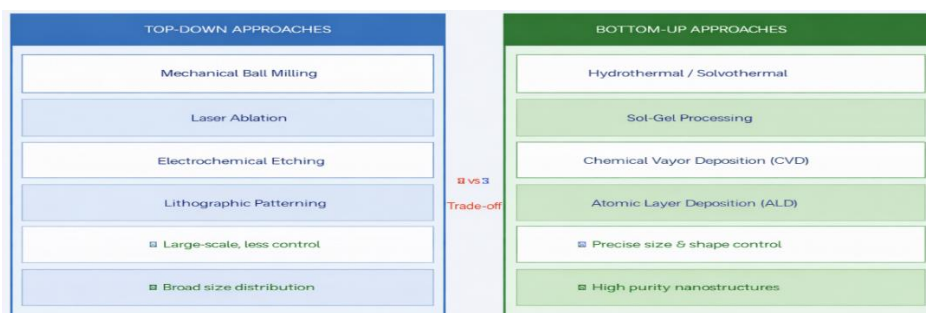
TOP-DOWN APPROACHES

Mechanical Ball Milling

Laser Ablation

Electrochemical Etching

Lithographic Patterning

▫ Large-scale, less control

▫ Broad size distribution

▫ vs 3

Trade-off

BOTTOM-UP APPROACHES

Hydrothermal / Solvothermal

Sol-Gel Processing

Chemical Vayor Deposition (CVD)

Atomic Layer Deposition (ALD)

▫ Precise size & shape control

▫ High purity nanostructures